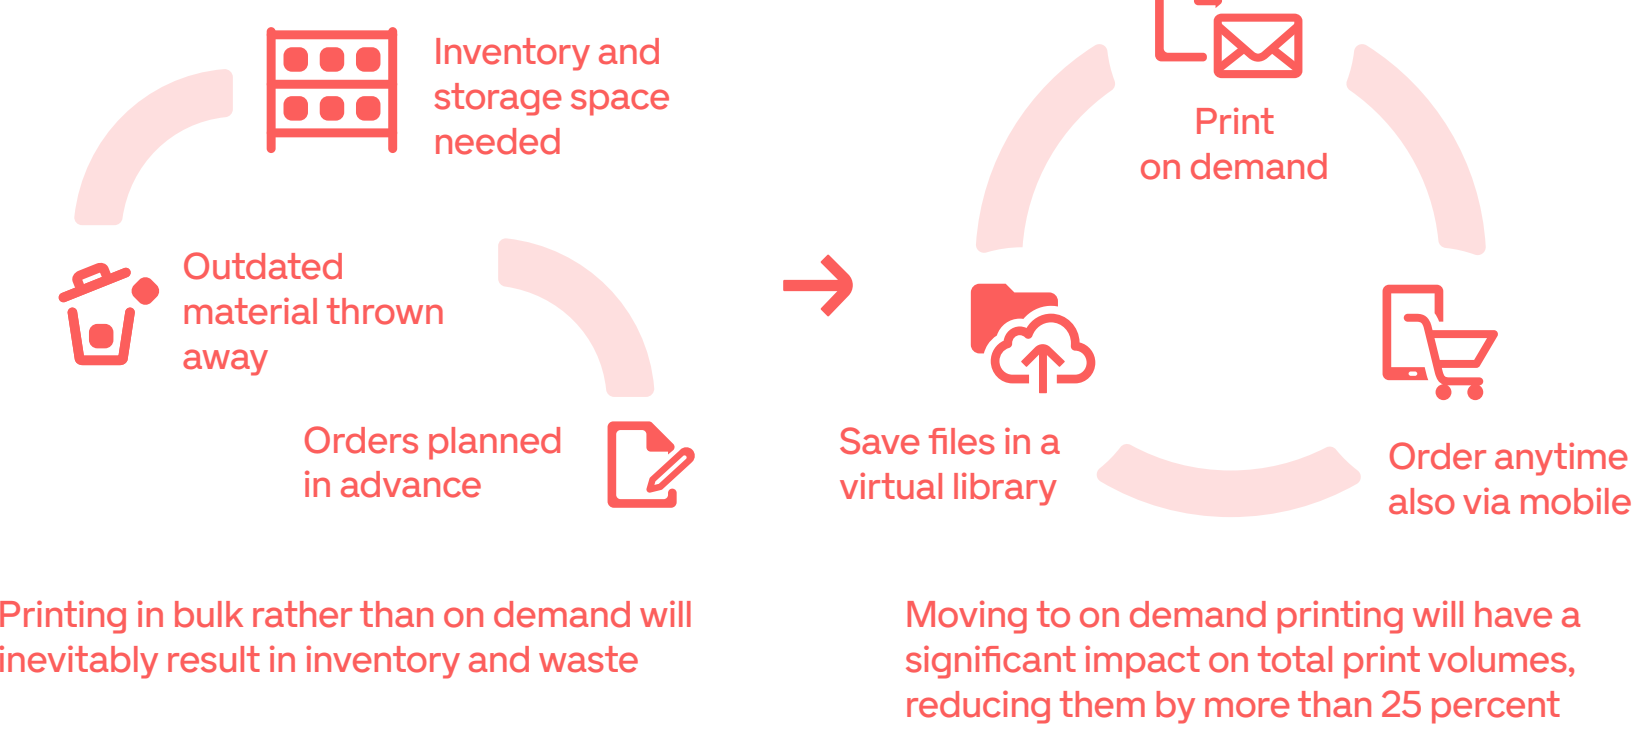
Inventory and storage space needed

Outdated material thrown away

Orders planned in advance

Print on demand

Save files in a virtual library

Order anytime also via mobile

Printing in bulk rather than on demand will inevitably result in inventory and waste

Moving to on demand printing will have a significant impact on total print volumes, reducing them by more than 25 percent